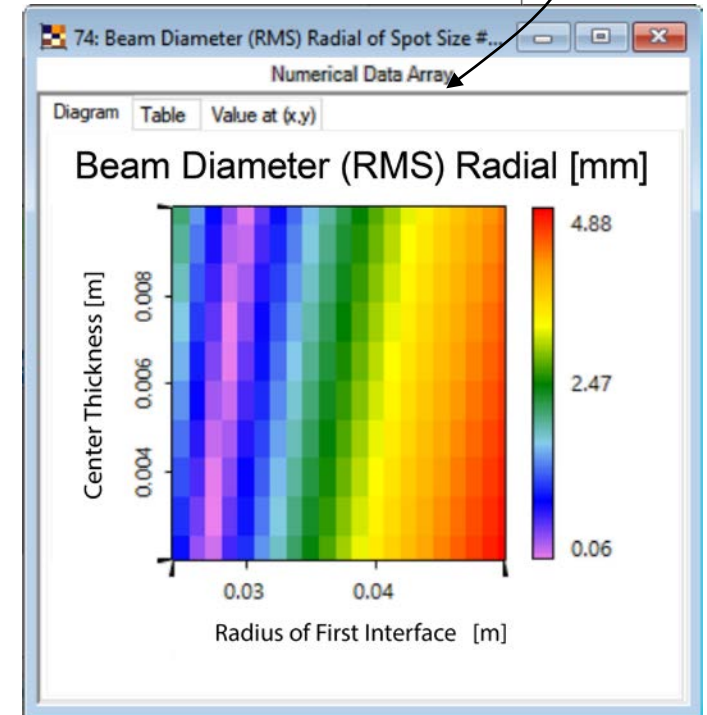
74: Beam Diameter (RMS) Radial of Spot Size #...

Numerical Data Array

Diagram Table Value at (x,y)

Beam Diameter (RMS) Radial [mm]

Center Thickness [m]

0.008

0.006

0.004

0.03

0.04

Radius of First Interface [m]

4.88

2.47

0.06